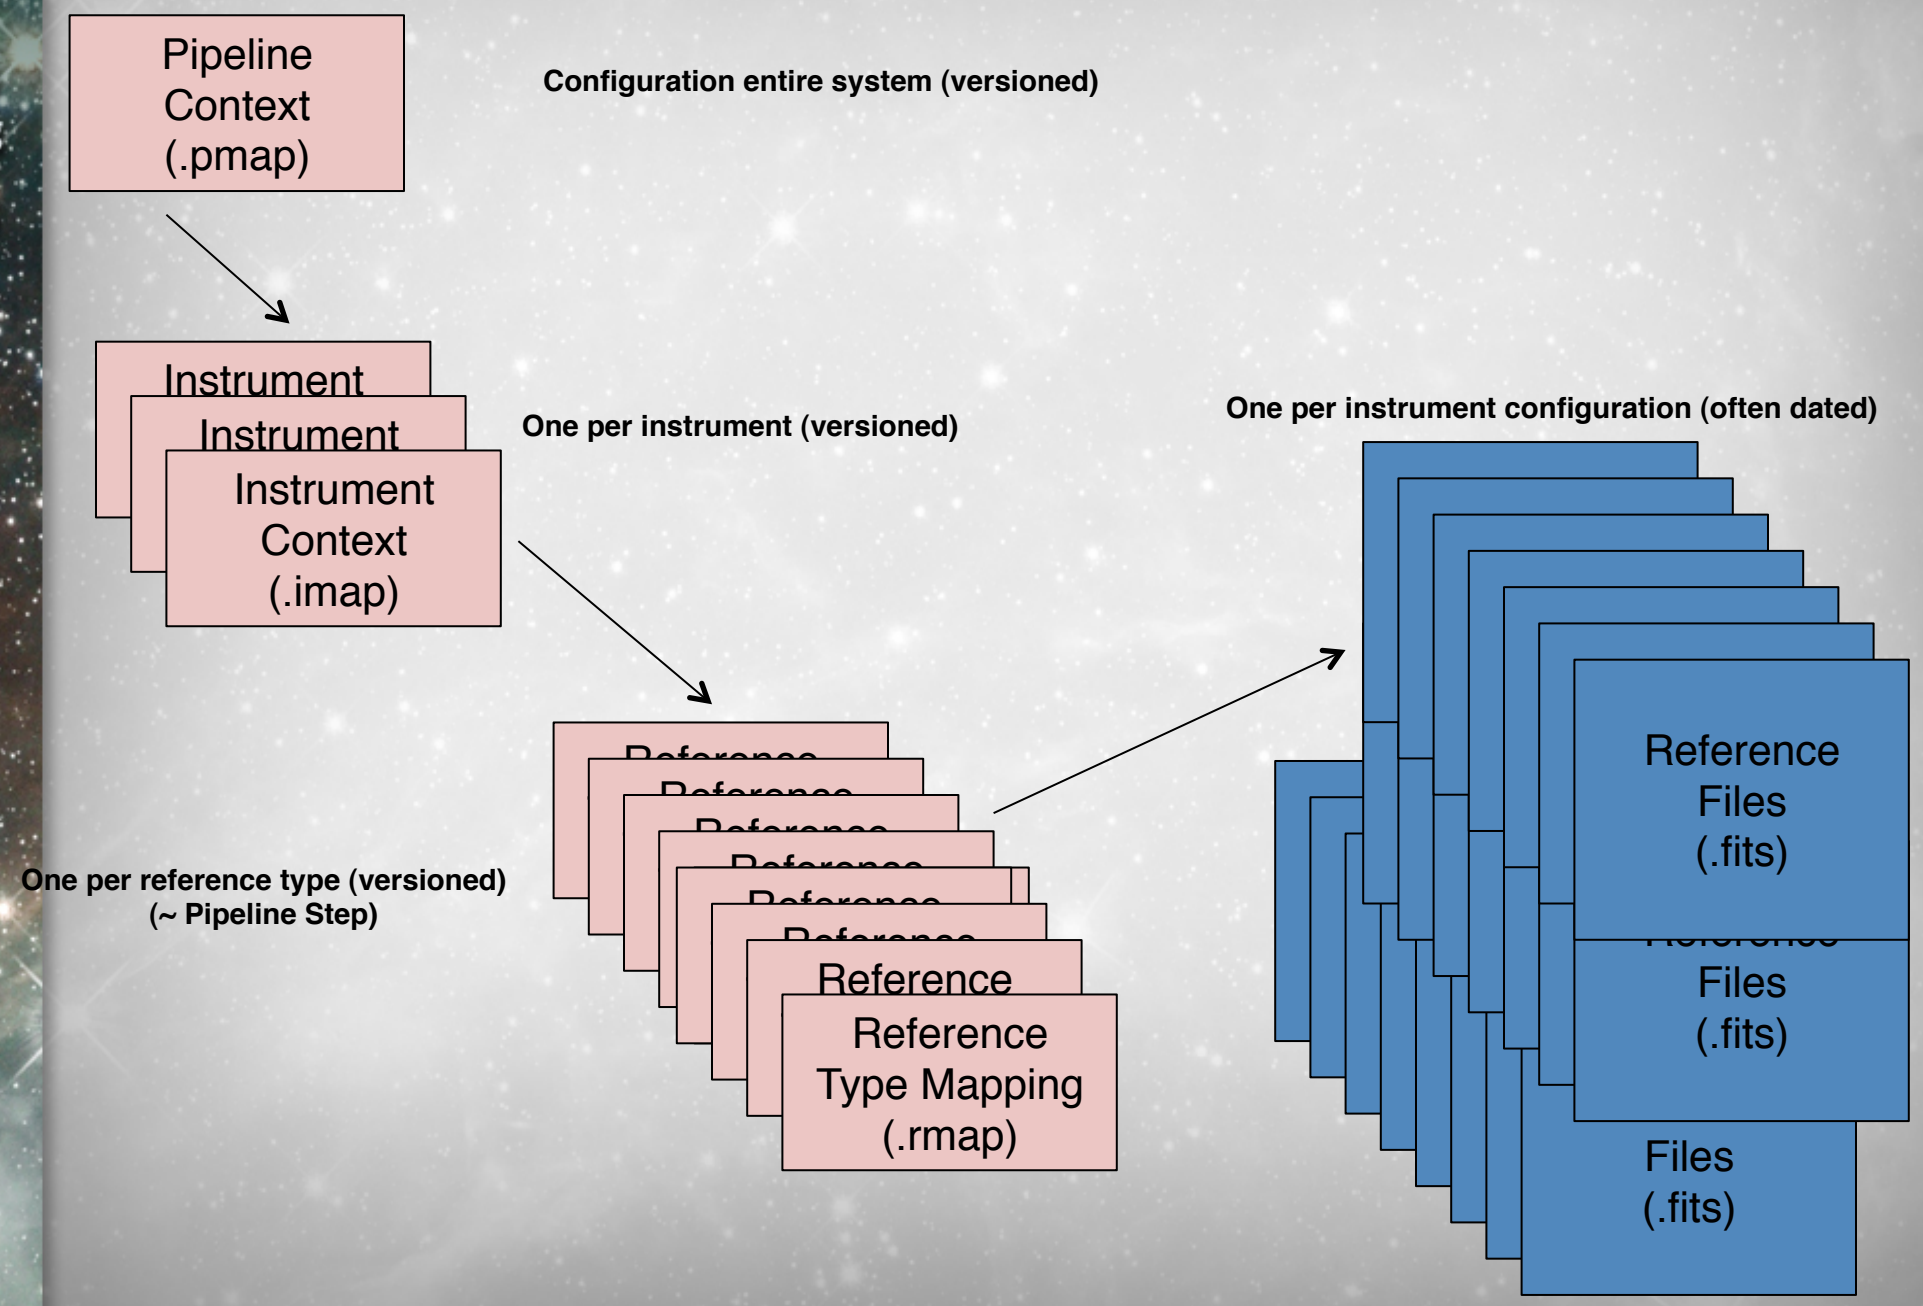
Pipeline Context (.pmap)

Configuration entire system (versioned)

Instrument

Instrument

Instrument Context (.imap)

One per instrument (versioned)

One per instrument configuration (often dated)

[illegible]

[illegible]

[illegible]

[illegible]

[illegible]

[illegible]

Reference

Reference Type Mapping (.rmap)

One per reference type (versioned)
(~ Pipeline Step)

Reference Files (.fits)

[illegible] Files (.fits)

Files (.fits)